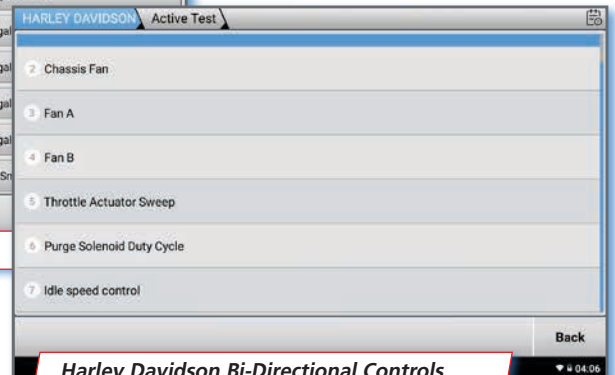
HARLEY DAVIDSON Active Test

gal

gal

gal

gal

Sn

2 Chassis Fan

3 Fan A

4 Fan B

5 Throttle Actuator Sweep

6 Purge Solenoid Duty Cycle

7 Idle speed control

Back

04:06

Harley Davidson Bi-Directional Controls